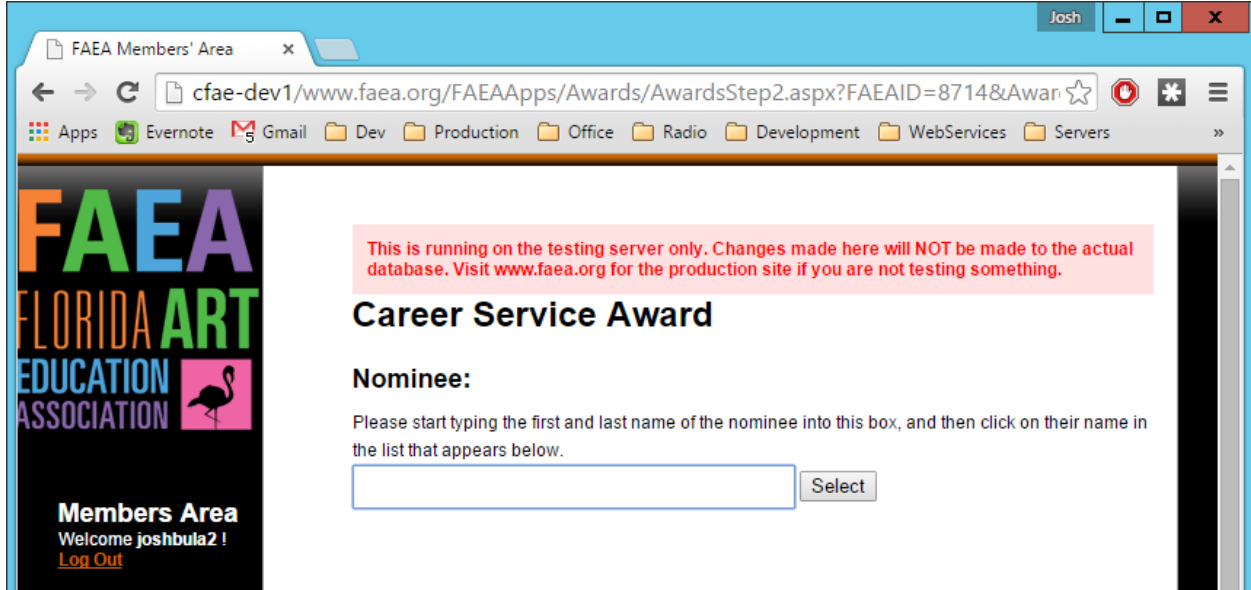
Josh

FAEA Members' Area ×

cfae-dev1/www.faea.org/FAEAApps/Awards/AwardsStep2.aspx?FAEAID=8714&Awar

Apps Evernote Gmail Dev Production Office Radio Development WebServices Servers »

FAEA
FLORIDA ART
EDUCATION
ASSOCIATION

This is running on the testing server only. Changes made here will NOT be made to the actual database. Visit www.faea.org for the production site if you are not testing something.

Career Service Award

Nominee:

Please start typing the first and last name of the nominee into this box, and then click on their name in the list that appears below.

Select

Members Area
Welcome joshbula2 !
Log Out